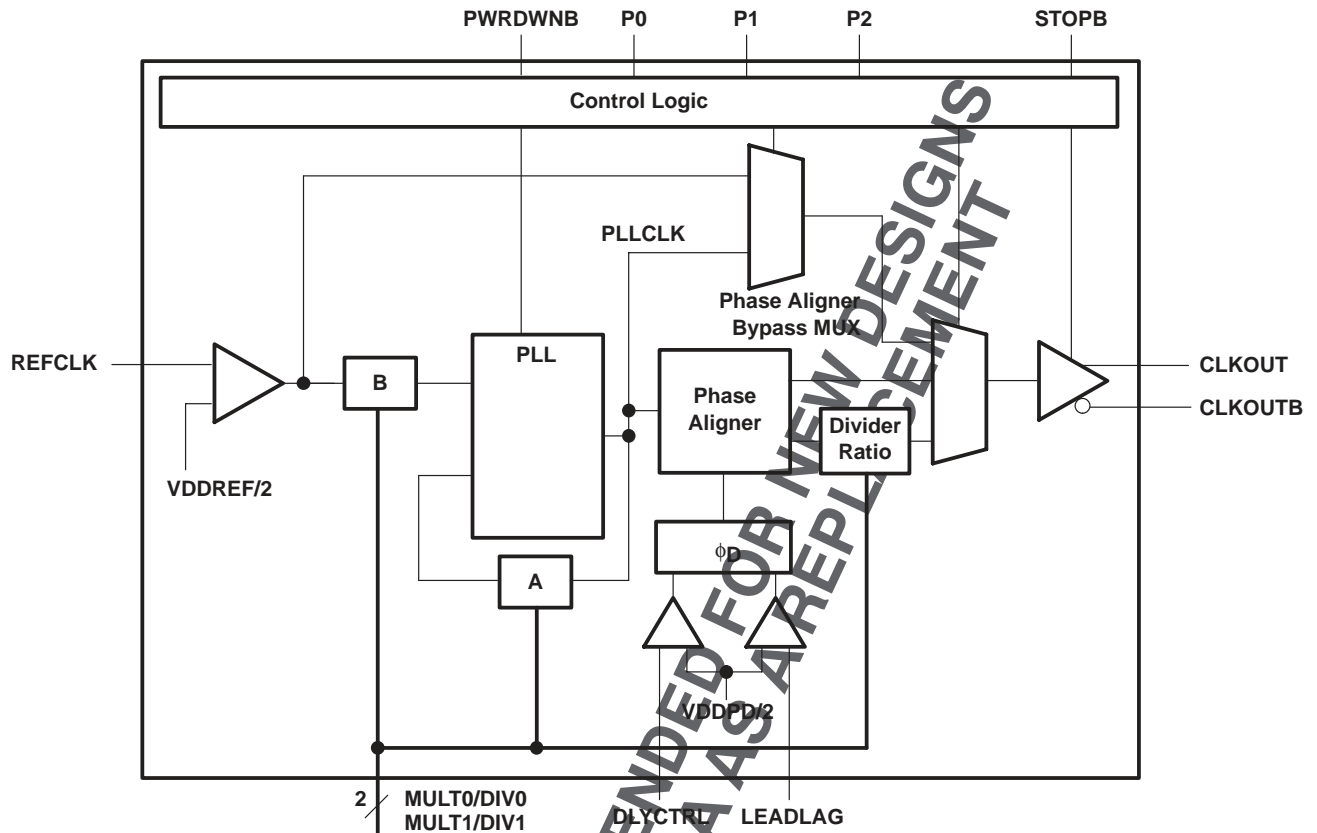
PWRDWNB P0 P1 P2 STOPB

Control Logic

PLLCLK

Phase Aligner Bypass MUX

REFCLK

B

PLL

Phase Aligner

Divider Ratio

CLKOUT

CLKOUTB

VDDREF/2

$\phi_D$

A

VDDPD/2

2

MULT0/DIV0
MULT1/DIV1

DLYCTRL

LEADLAG

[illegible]ENDED FOR NEW DESIGNS
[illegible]A AS A REPLACEMENT